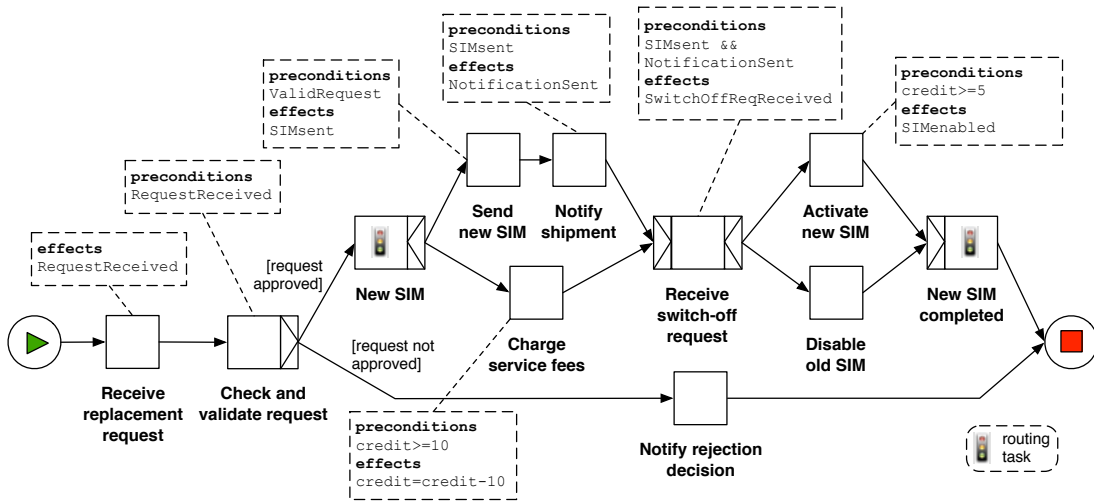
preconditions
SIMsent
effects
NotificationSent

preconditions
SIMsent &&
NotificationSent
effects
SwitchOffReqReceived

preconditions
ValidRequest
effects
SIMsent

preconditions
credit>=5
effects
SIMenabled

preconditions
RequestReceived

effects
RequestReceived

Send new SIM

Notify shipment

Activate new SIM

[request approved]

New SIM

Receive switch-off request

New SIM completed

[request not approved]

Charge service fees

Disable old SIM

Receive replacement request

Check and validate request

Notify rejection decision

preconditions
credit>=10
effects
credit=credit-10

routing task